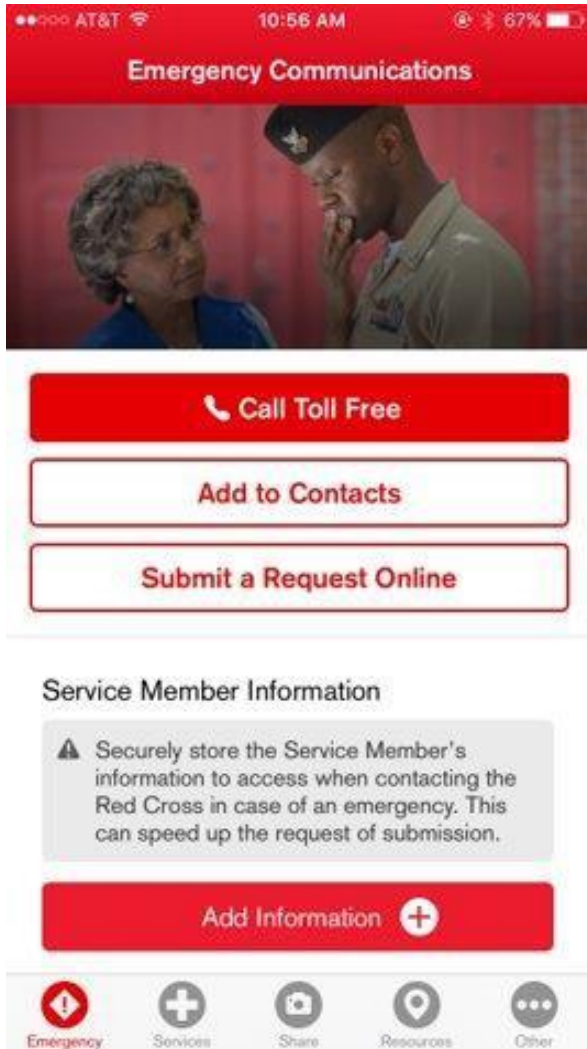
●●○○○ AT&T 10:56 AM 67%

Emergency Communications

Call Toll Free

Add to Contacts

Submit a Request Online

Service Member Information

Securely store the Service Member's information to access when contacting the Red Cross in case of an emergency. This can speed up the request of submission.

Add Information

Emergency Services Share Resources Other